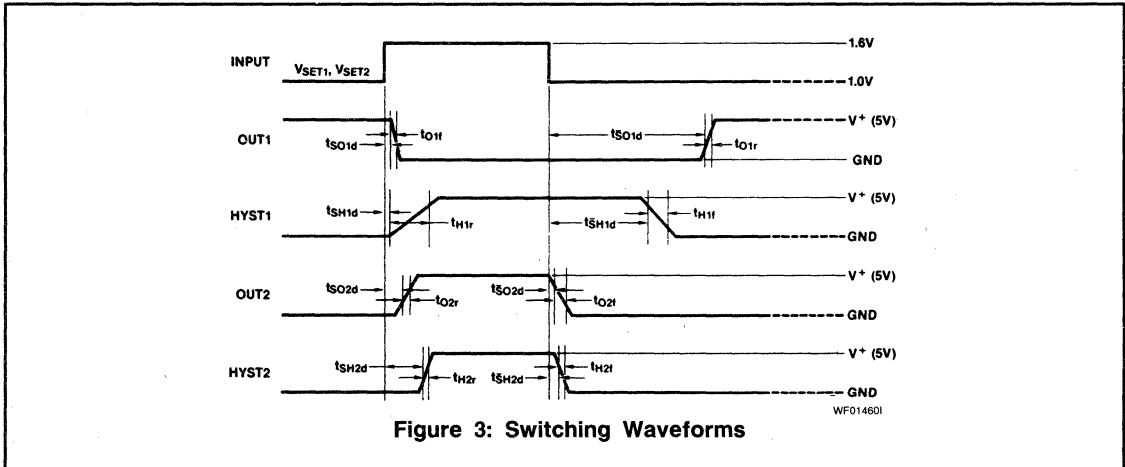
INPUT $V_{SET1}$, $V_{SET2}$

1.6V

1.0V

OUT1

$t_{SO1d}$

$t_{O1f}$

$t_{\bar{S}O1d}$

$t_{O1r}$

$V^+$ (5V)

GND

HYST1

$t_{SH1d}$

$t_{H1r}$

$t_{\bar{S}H1d}$

$t_{H1f}$

$V^+$ (5V)

GND

OUT2

$t_{SO2d}$

$t_{O2r}$

$t_{\bar{S}O2d}$

$t_{O2f}$

$V^+$ (5V)

GND

HYST2

$t_{SH2d}$

$t_{H2r}$

$t_{\bar{S}H2d}$

$t_{H2f}$

$V^+$ (5V)

GND

WF014601

Figure 3: Switching Waveforms